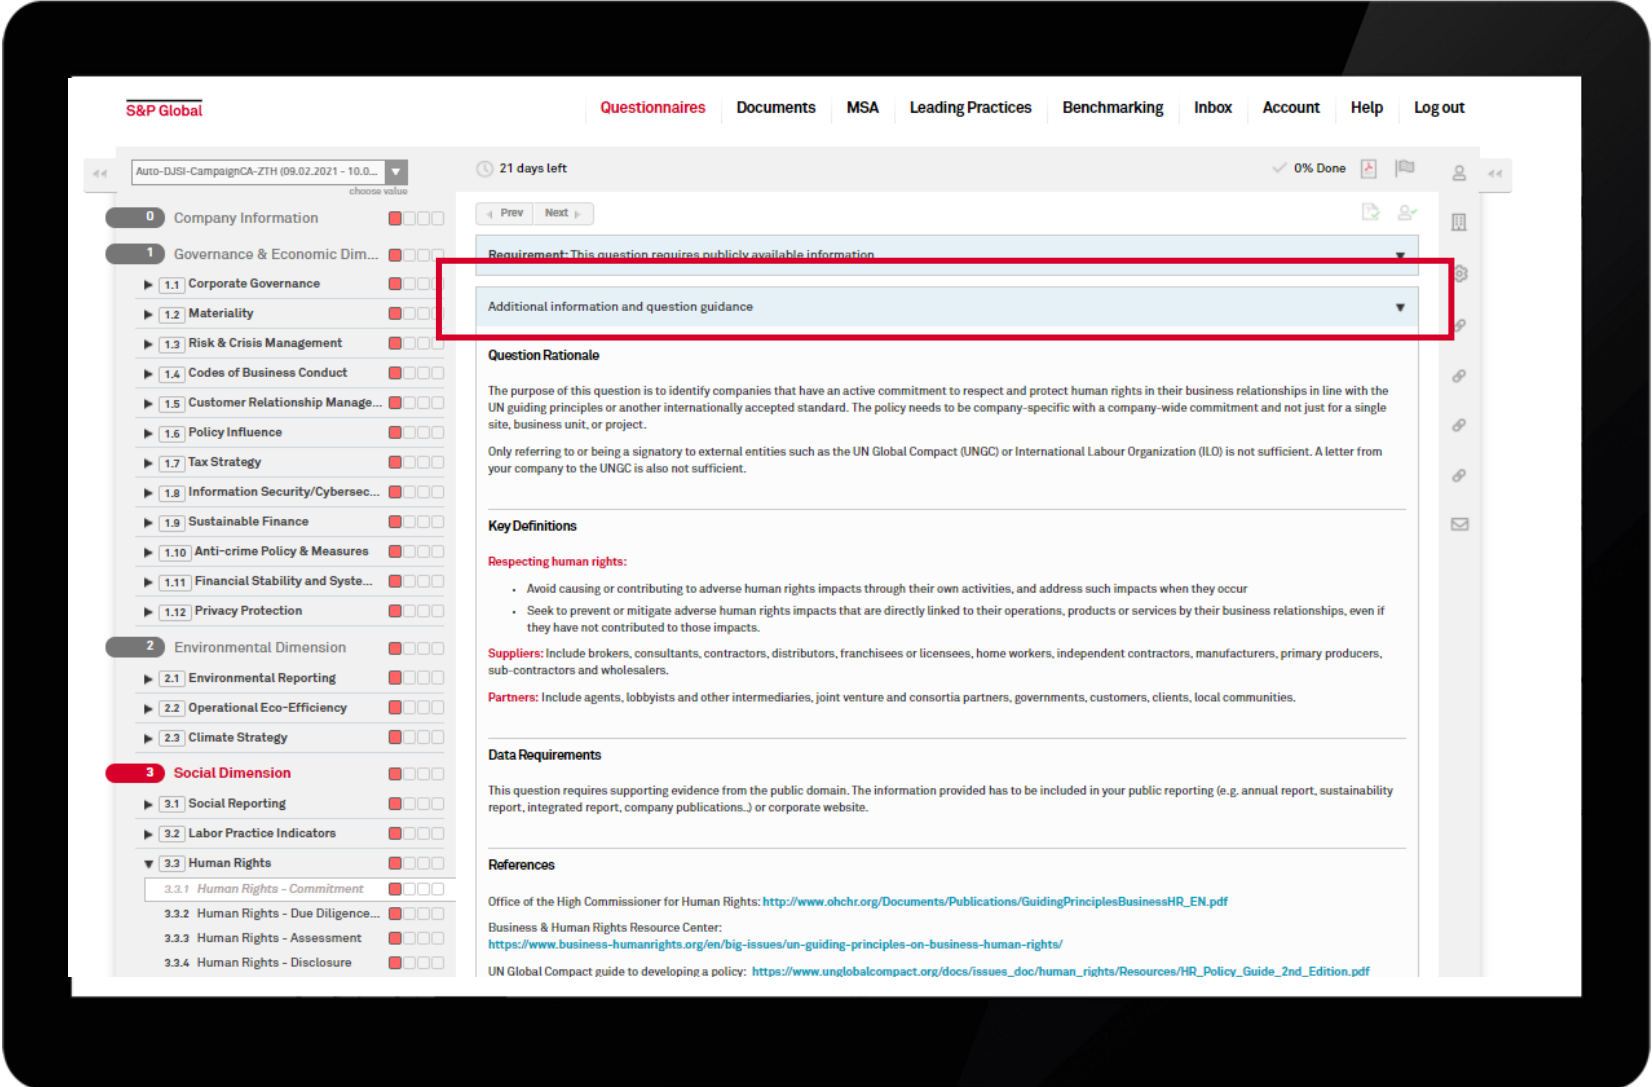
S&P Global

Questionnaires | Documents | MSA | Leading Practices | Benchmarking | Inbox | Account | Help | Log out

Auto-DJSI-CampaignCA-ZTH (09.02.2021 - 10.0...
choose value

21 days left

0% Done

0 Company Information
1 Governance & Economic Dim...
1.1 Corporate Governance
1.2 Materiality
1.3 Risk & Crisis Management
1.4 Codes of Business Conduct
1.5 Customer Relationship Manage...
1.6 Policy Influence
1.7 Tax Strategy
1.8 Information Security/Cybersec...
1.9 Sustainable Finance
1.10 Anti-crime Policy & Measures
1.11 Financial Stability and Syste...
1.12 Privacy Protection
2 Environmental Dimension
2.1 Environmental Reporting
2.2 Operational Eco-Efficiency
2.3 Climate Strategy
3 Social Dimension
3.1 Social Reporting
3.2 Labor Practice Indicators
3.3 Human Rights
3.3.1 Human Rights - Commitment
3.3.2 Human Rights - Due Diligence...
3.3.3 Human Rights - Assessment
3.3.4 Human Rights - Disclosure

Prev Next

Requirement: This question requires publicly available information

Additional information and question guidance

Question Rationale

The purpose of this question is to identify companies that have an active commitment to respect and protect human rights in their business relationships in line with the UN guiding principles or another internationally accepted standard. The policy needs to be company-specific with a company-wide commitment and not just for a single site, business unit, or project.

Only referring to or being a signatory to external entities such as the UN Global Compact (UNGC) or International Labour Organization (ILO) is not sufficient. A letter from your company to the UNGC is also not sufficient.

Key Definitions

Respecting human rights:

• Avoid causing or contributing to adverse human rights impacts through their own activities, and address such impacts when they occur
• Seek to prevent or mitigate adverse human rights impacts that are directly linked to their operations, products or services by their business relationships, even if they have not contributed to those impacts.

Suppliers: Include brokers, consultants, contractors, distributors, franchisees or licensees, home workers, independent contractors, manufacturers, primary producers, sub-contractors and wholesalers.

Partners: Include agents, lobbyists and other intermediaries, joint venture and consortia partners, governments, customers, clients, local communities.

Data Requirements

This question requires supporting evidence from the public domain. The information provided has to be included in your public reporting (e.g. annual report, sustainability report, integrated report, company publications..) or corporate website.

References

Office of the High Commissioner for Human Rights: http://www.ohchr.org/Documents/Publications/GuidingPrinciplesBusinessHR_EN.pdf

Business & Human Rights Resource Center:
https://www.business-humanrights.org/en/big-issues/un-guiding-principles-on-business-human-rights/

UN Global Compact guide to developing a policy: https://www.unglobalcompact.org/docs/issues_doc/human_rights/Resources/HR_Policy_Guide_2nd_Edition.pdf